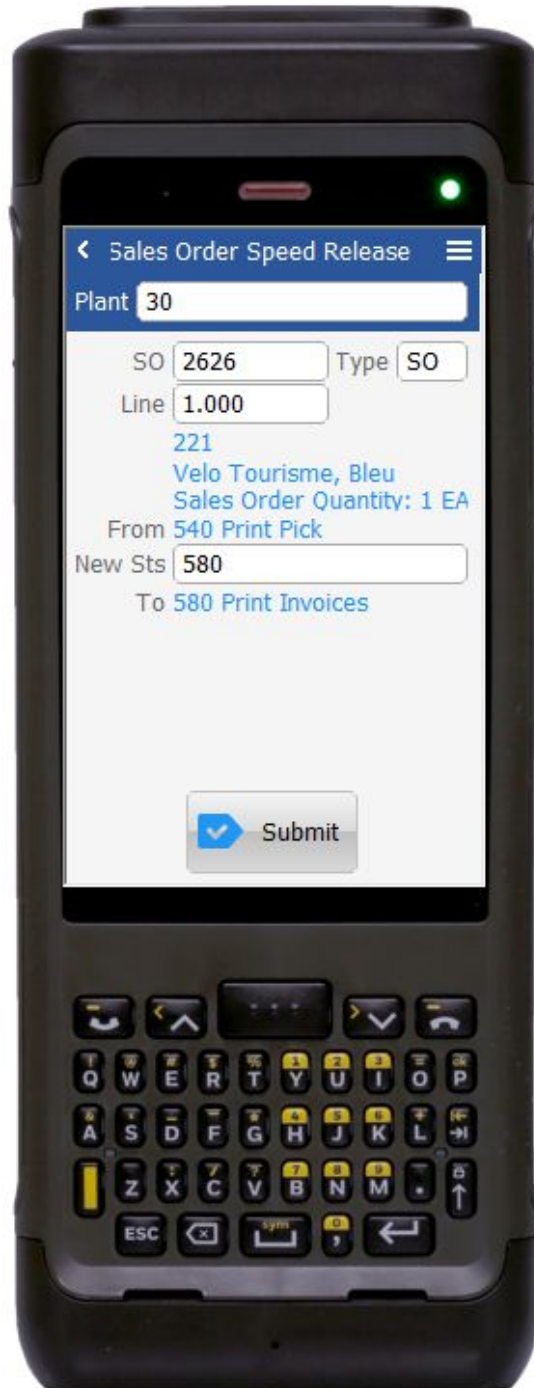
Sales Order Speed Release

Plant 30

SO 2626 Type SO

Line 1.000

221
Velo Tourisme, Bleu
Sales Order Quantity: 1 EA

From 540 Print Pick

New Sts 580

To 580 Print Invoices

Submit

Q W E R T Y U I O P
A S D F G H J K L
Z X C V B N M .
ESC sym